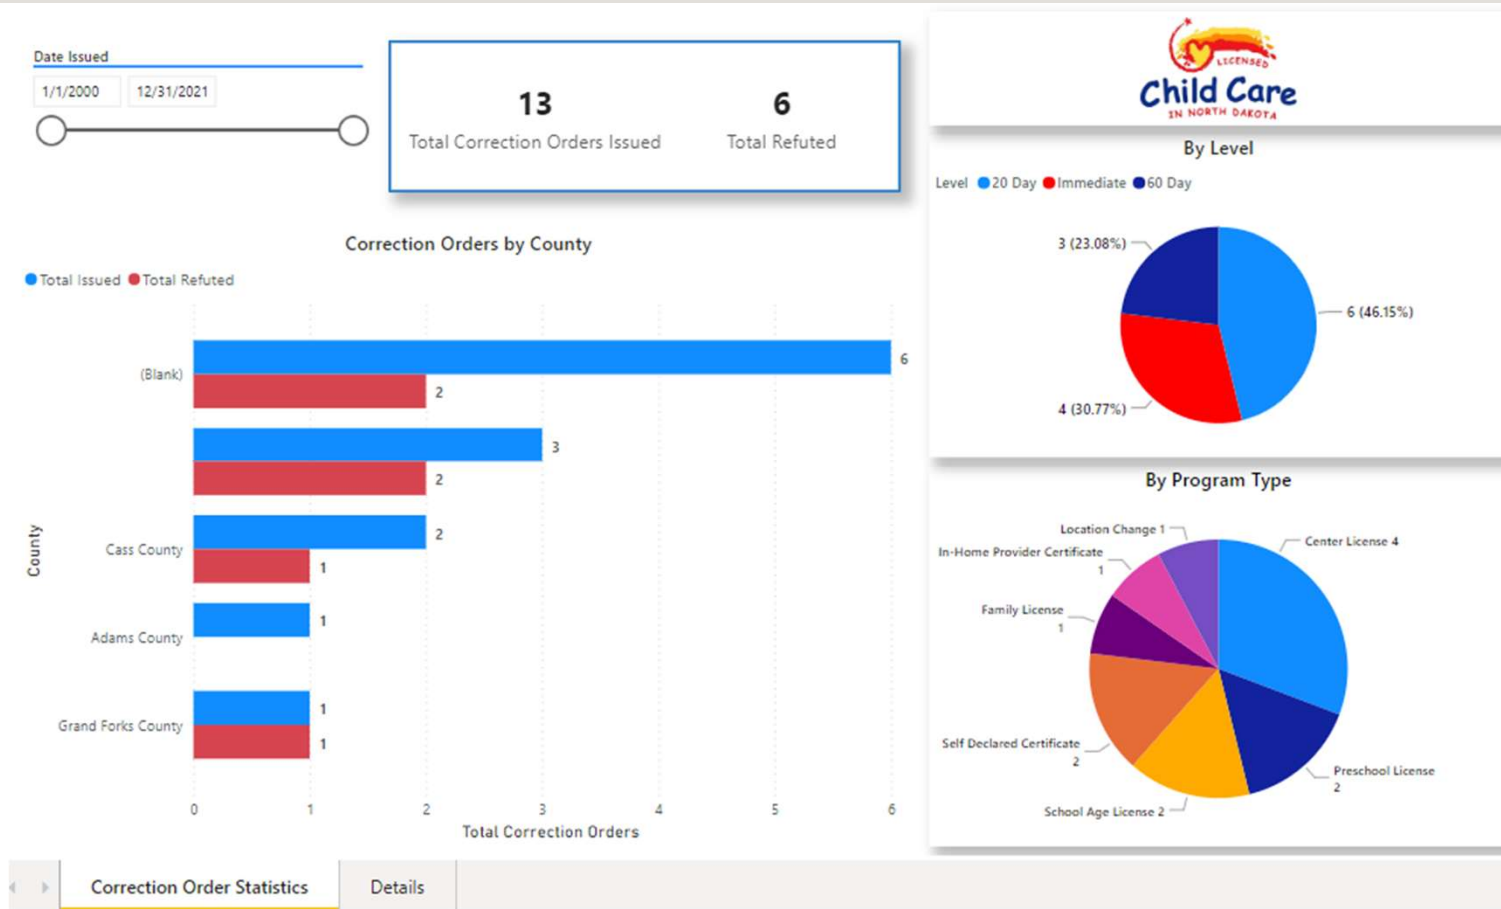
Date Issued

1/1/2000 12/31/2021

13
Total Correction Orders Issued

6
Total Refuted

LICENSED
Child Care
IN NORTH DAKOTA

By Level

Level 20 Day Immediate 60 Day

3 (23.08%)
6 (46.15%)
4 (30.77%)

Correction Orders by County

Total Issued Total Refuted

County

(Blank)
6
2
3
2
Cass County
2
1
Adams County
1
Grand Forks County
1
1

0 1 2 3 4 5 6
Total Correction Orders

By Program Type

Location Change 1
In-Home Provider Certificate 1
Family License 1
Self Declared Certificate 2
School Age License 2
Preschool License 2
Center License 4

Correction Order Statistics
Details